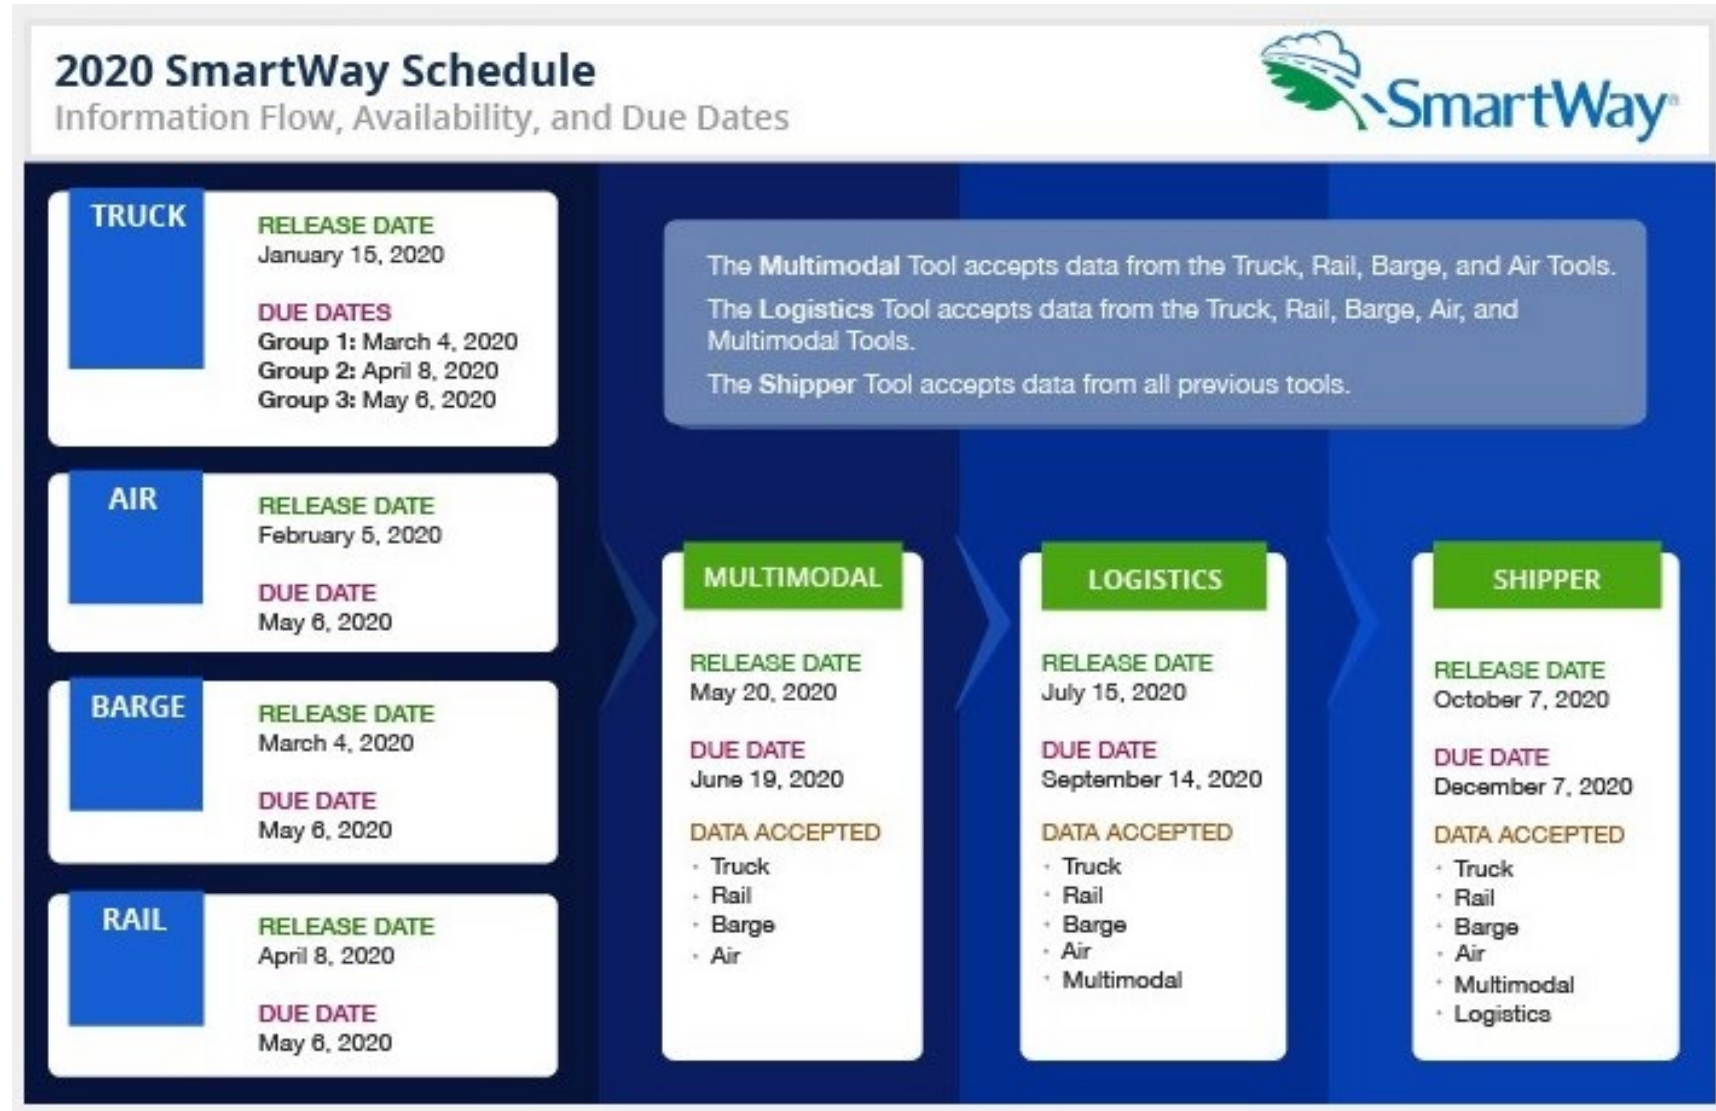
2020 SmartWay Schedule
Information Flow, Availability, and Due Dates

SmartWay

TRUCK
RELEASE DATE
January 15, 2020
DUE DATES
**Group 1:** March 4, 2020
**Group 2:** April 8, 2020
**Group 3:** May 6, 2020

AIR
RELEASE DATE
February 5, 2020
DUE DATE
May 6, 2020

BARGE
RELEASE DATE
March 4, 2020
DUE DATE
May 6, 2020

RAIL
RELEASE DATE
April 8, 2020
DUE DATE
May 6, 2020

The **Multimodal** Tool accepts data from the Truck, Rail, Barge, and Air Tools.
The **Logistics** Tool accepts data from the Truck, Rail, Barge, Air, and Multimodal Tools.
The **Shipper** Tool accepts data from all previous tools.

MULTIMODAL
RELEASE DATE
May 20, 2020
DUE DATE
June 19, 2020
DATA ACCEPTED
- Truck
- Rail
- Barge
- Air

LOGISTICS
RELEASE DATE
July 15, 2020
DUE DATE
September 14, 2020
DATA ACCEPTED
- Truck
- Rail
- Barge
- Air
- Multimodal

SHIPPER
RELEASE DATE
October 7, 2020
DUE DATE
December 7, 2020
DATA ACCEPTED
- Truck
- Rail
- Barge
- Air
- Multimodal
- Logistics